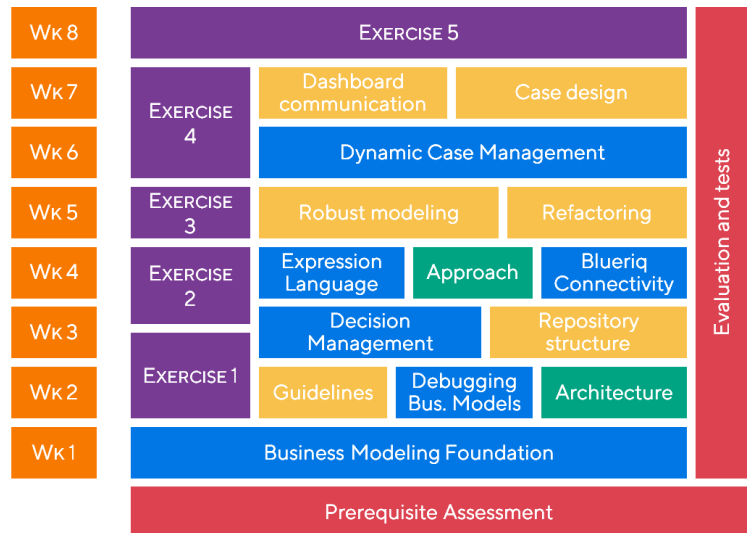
Wk 8
Exercise 5
Evaluation and tests
Wk 7
Exercise 4
Dashboard communication
Case design
Wk 6
Dynamic Case Management
Wk 5
Exercise 3
Robust modeling
Refactoring
Wk 4
Exercise 2
Expression Language
Approach
Blueriq Connectivity
Wk 3
Decision Management
Repository structure
Wk 2
Exercise 1
Guidelines
Debugging Bus. Models
Architecture
Wk 1
Business Modeling Foundation
Prerequisite Assessment